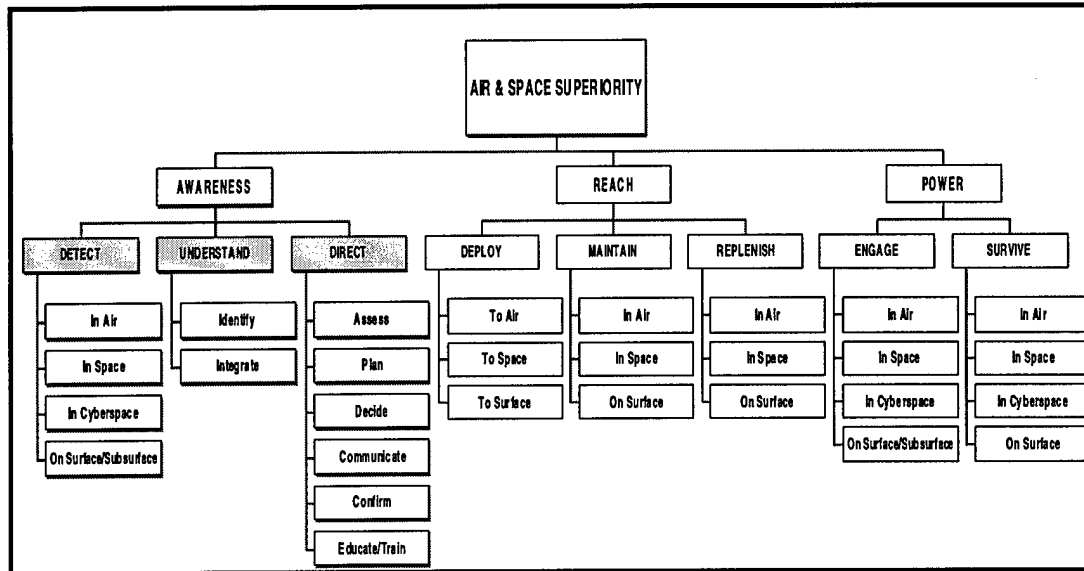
AIR & SPACE SUPERIORITY

AWARENESS

DETECT

In Air

In Space

In Cyberspace

On Surface/Subsurface

UNDERSTAND

Identify

Integrate

DIRECT

Assess

Plan

Decide

Communicate

Confirm

Educate/Train

REACH

DEPLOY

To Air

To Space

To Surface

MAINTAIN

In Air

In Space

On Surface

REPLENISH

In Air

In Space

On Surface

POWER

ENGAGE

In Air

In Space

In Cyberspace

On Surface/Subsurface

SURVIVE

In Air

In Space

In Cyberspace

On Surface